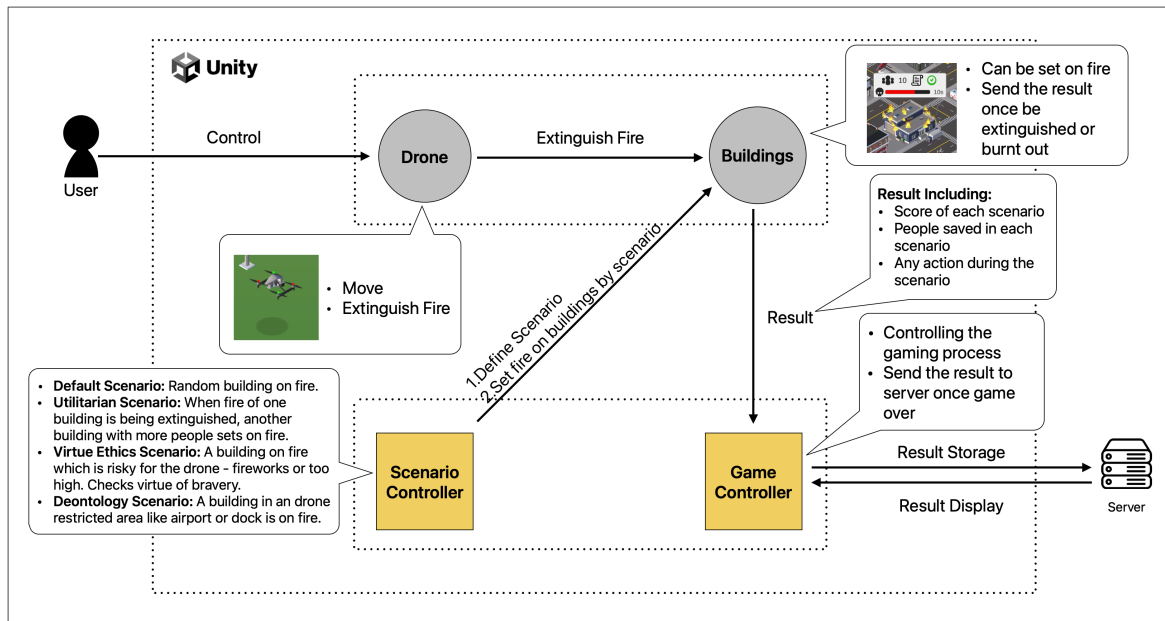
Unity

User

Control

Drone

Extinguish Fire

Buildings

10

10s

• Can be set on fire
• Send the result once be extinguished or burnt out

Result Including:
• Score of each scenario
• People saved in each scenario
• Any action during the scenario

• Move
• Extinguish Fire

1.Define Scenario
2.Set fire on buildings by scenario

Result

• Controlling the gaming process
• Send the result to server once game over

• **Default Scenario:** Random building on fire.
• **Utilitarian Scenario:** When fire of one building is being extinguished, another building with more people sets on fire.
• **Virtue Ethics Scenario:** A building on fire which is risky for the drone - fireworks or too high. Checks virtue of bravery.
• **Deontology Scenario:** A building in an drone restricted area like airport or dock is on fire.

Scenario Controller

Game Controller

Result Storage

Result Display

Server